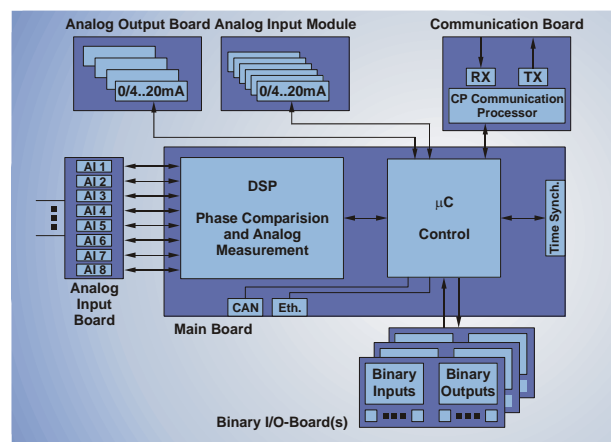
Analog Output Board Analog Input Module

Communication Board

0/4..20mA

0/4..20mA

RX

TX

CP Communication Processor

AI 1
AI 2
AI 3
AI 4
AI 5
AI 6
AI 7
AI 8

Analog Input Board

DSP

Phase Comparision and Analog Measurement

μC

Control

Time Synch.

CAN

Eth.

Main Board

Binary Inputs

Binary Outputs

Binary I/O-Board(s)